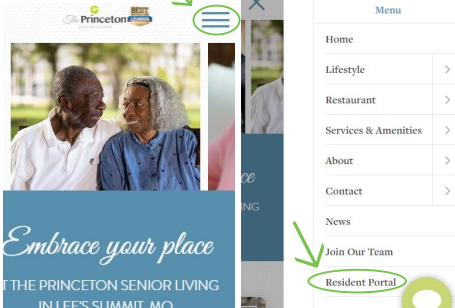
The Princeton

BEST

Embrace your place

T THE PRINCETON SENIOR LIVING IN LEE'S SUMMIT, MO

ING

Menu

Home

Lifestyle

Restaurant

Services & Amenities

About

Contact

News

Join Our Team

Resident Portal